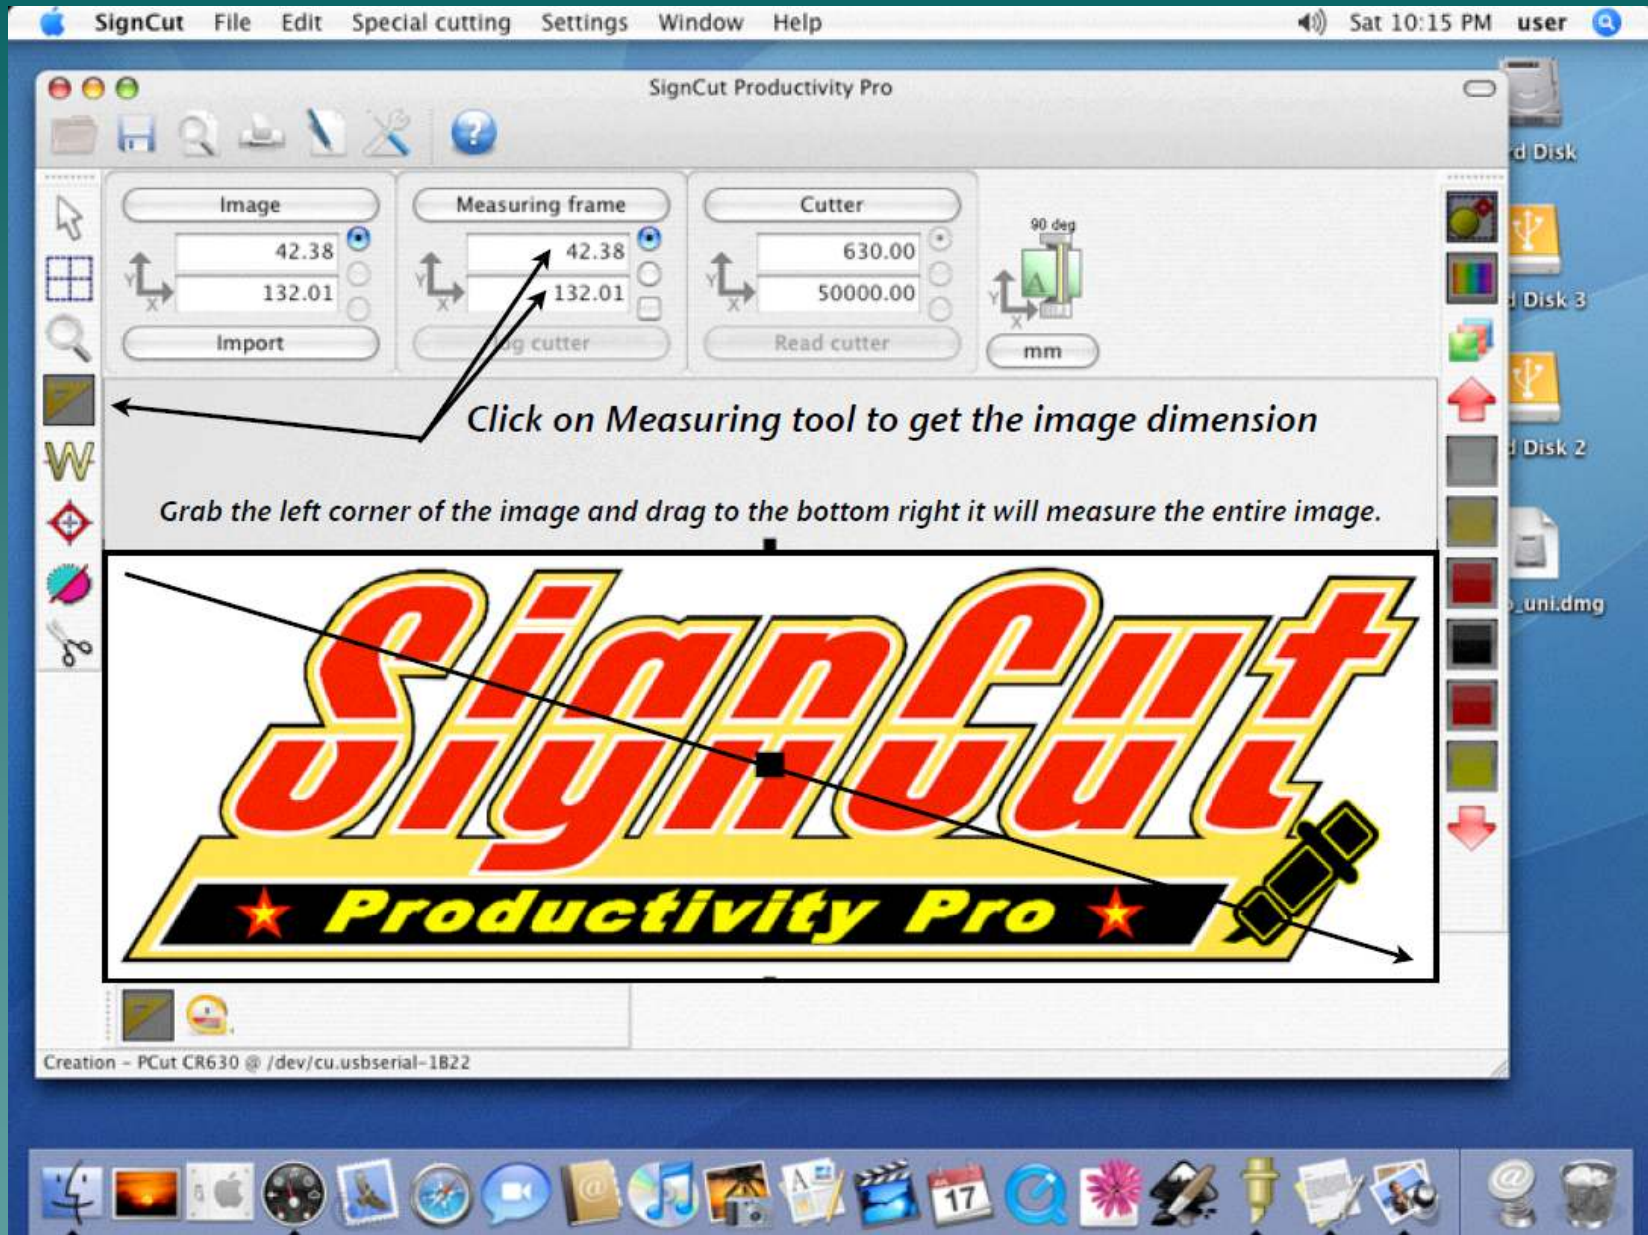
SignCut File Edit Special cutting Settings Window Help

Sat 10:15 PM user

SignCut Productivity Pro

Image
42.38
132.01
Import

Measuring frame
42.38
132.01
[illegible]g cutter

Cutter
630.00
50000.00
Read cutter

90 deg
mm

Click on Measuring tool to get the image dimension

Grab the left corner of the image and drag to the bottom right it will measure the entire image.

SignCut
Productivity Pro

Creation - PCut CR630 @ /dev/cu.usbserial-1B22

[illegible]d Disk
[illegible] Disk 3
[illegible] Disk 2
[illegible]_uni.dmg

17